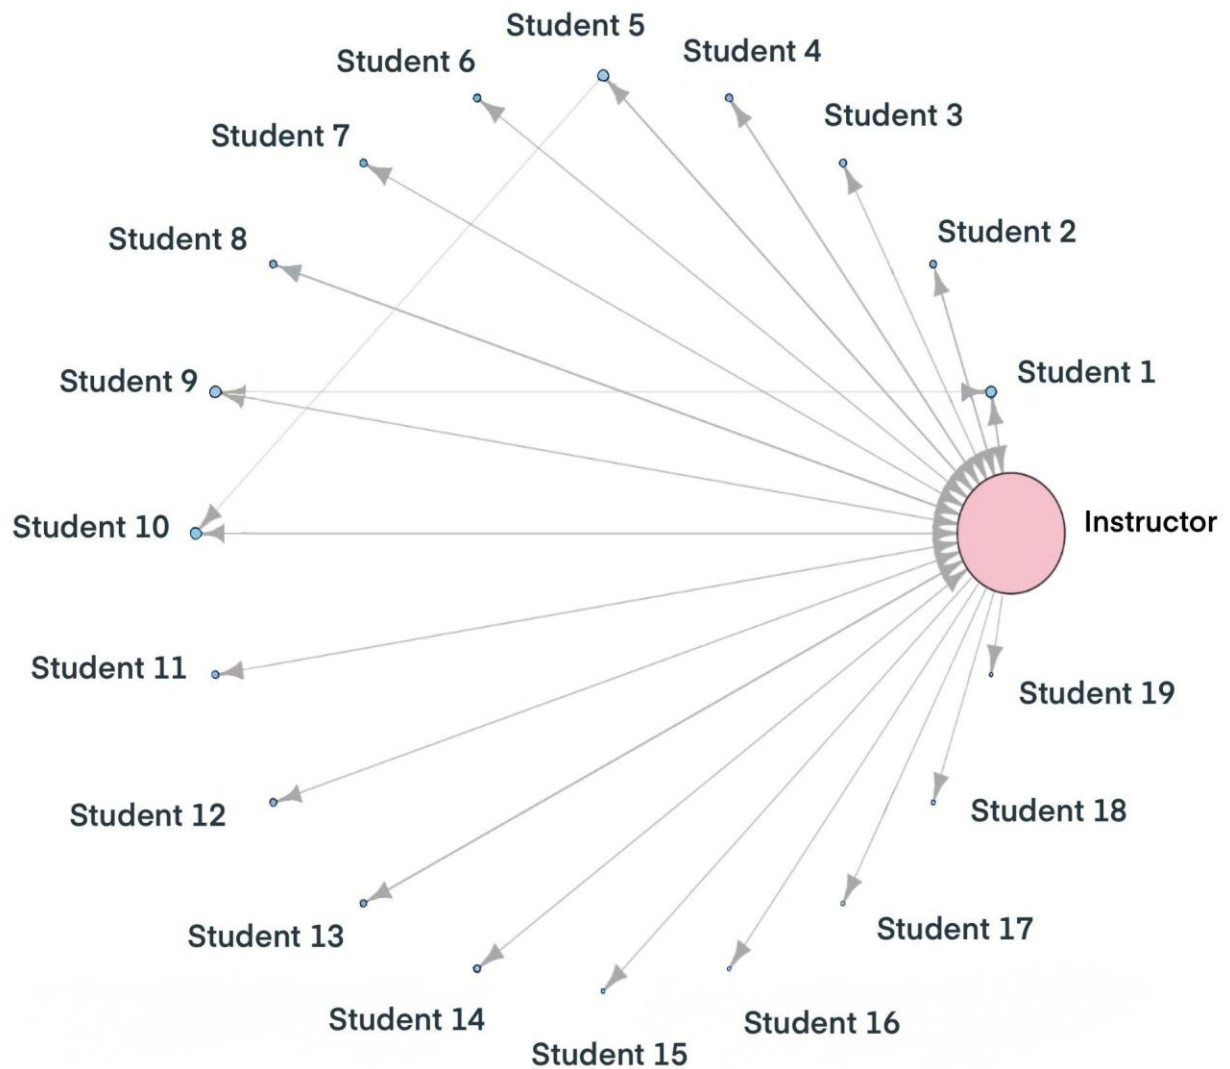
Student 5
Student 4
Student 6
Student 3
Student 7
Student 2
Student 8
Student 1
Student 9
Student 10
Instructor
Student 11
Student 19
Student 12
Student 18
Student 13
Student 17
Student 14
Student 16
Student 15